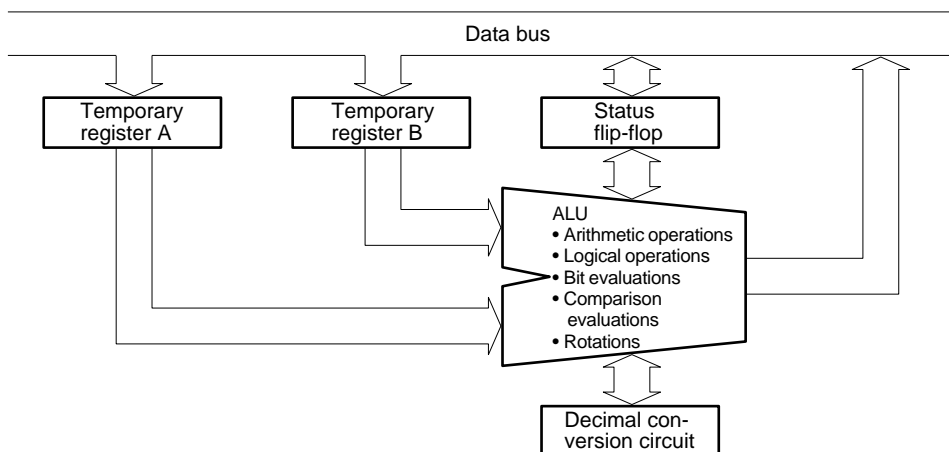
Data bus

Temporary register A

Temporary register B

Status flip-flop

ALU
• Arithmetic operations
• Logical operations
• Bit evaluations
• Comparison evaluations
• Rotations

Decimal conversion circuit